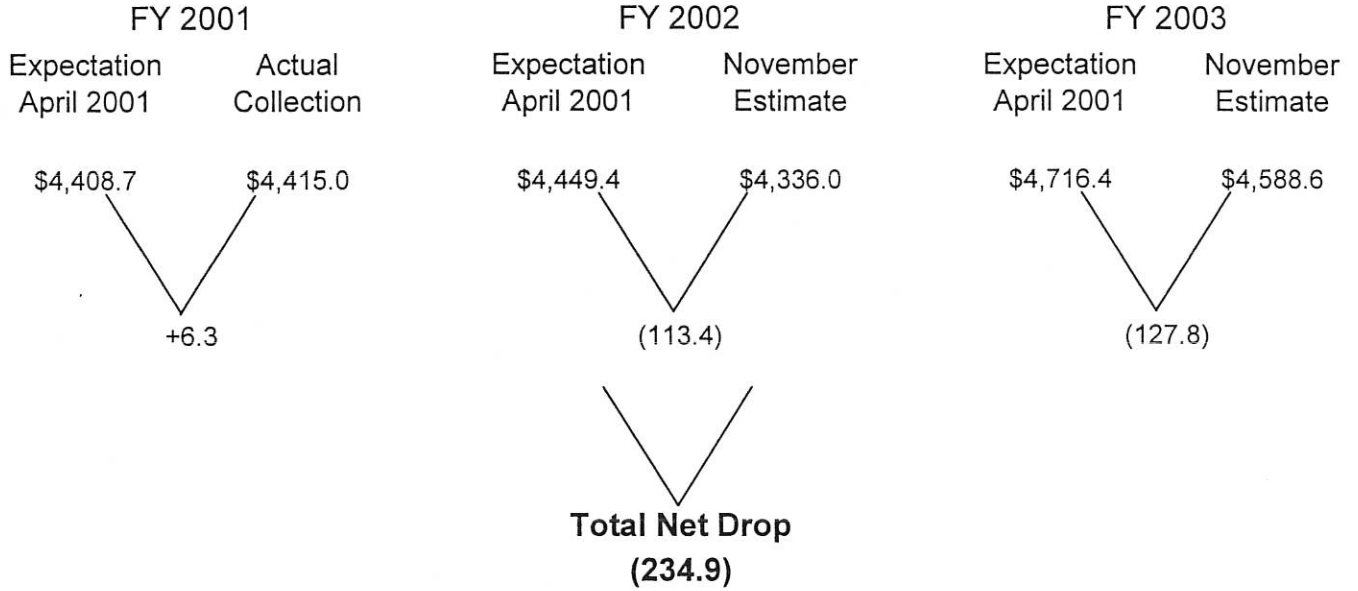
FY 2001

Expectation April 2001

Actual Collection

$4,408.7

$4,415.0

+6.3

FY 2002

Expectation April 2001

November Estimate

$4,449.4

$4,336.0

(113.4)

FY 2003

Expectation April 2001

November Estimate

$4,716.4

$4,588.6

(127.8)

**Total Net Drop**
**(234.9)**